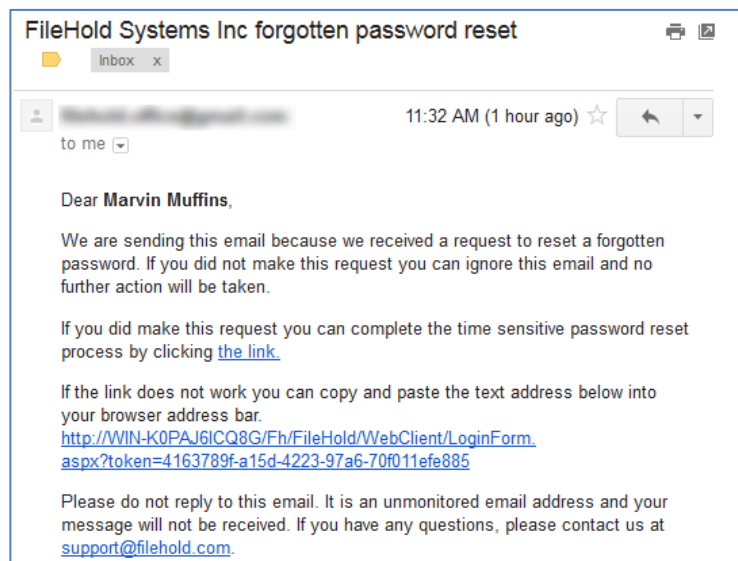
FileHold Systems Inc forgotten password reset

Inbox x

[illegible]

11:32 AM (1 hour ago)

to me

Dear **Marvin Muffins**,

We are sending this email because we received a request to reset a forgotten password. If you did not make this request you can ignore this email and no further action will be taken.

If you did make this request you can complete the time sensitive password reset process by clicking the link.

If the link does not work you can copy and paste the text address below into your browser address bar.
http://WIN-K0PAJ6ICQ8G/Fh/FileHold/WebClient/LoginForm.aspx?token=4163789f-a15d-4223-97a6-70f011efe885

Please do not reply to this email. It is an unmonitored email address and your message will not be received. If you have any questions, please contact us at support@filehold.com.